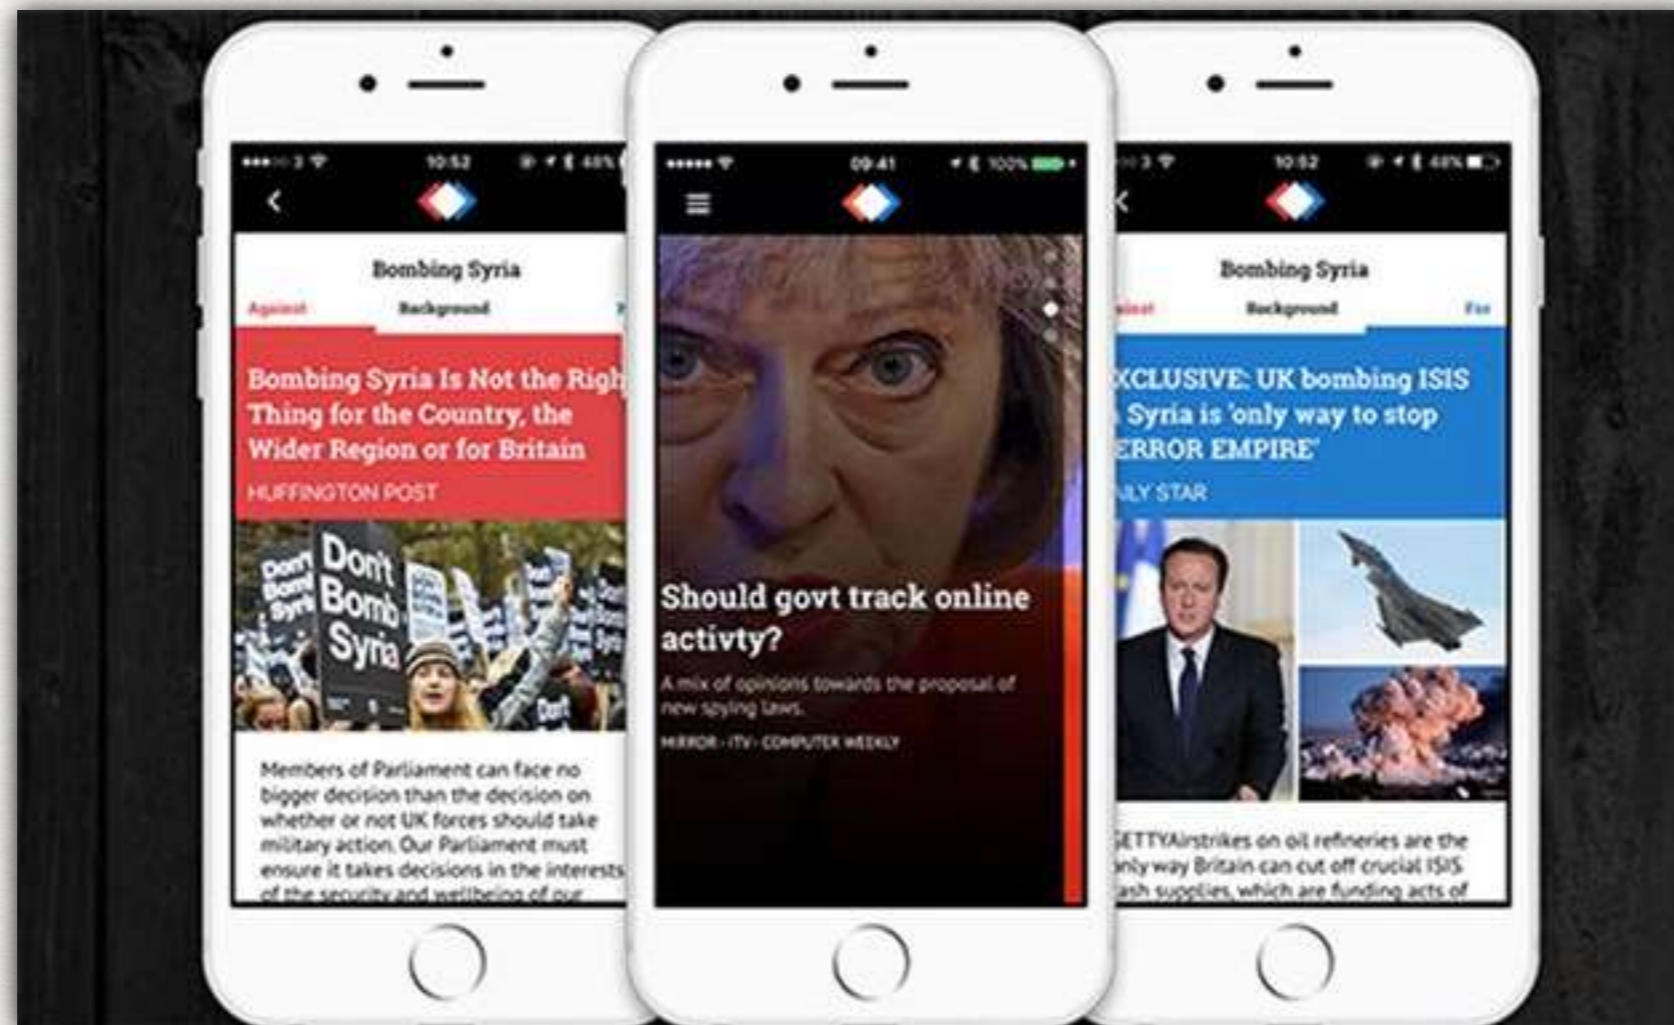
10:52

Bombing Syria

Against Background

Bombing Syria Is Not the Righ Thing for the Country, the Wider Region or for Britain

HUFFINGTON POST

Don't Bomb Syria

Don't Bomb Syria

Members of Parliament can face no bigger decision than the decision on whether or not UK forces should take military action. Our Parliament must ensure it takes decisions in the interests of the security and wellbeing of our

09:41 100%

Should govt track online activty?

A mix of opinions towards the proposal of new spying laws.

MIRROR · ITV · COMPUTER WEEKLY

10:52 48%

Bombing Syria

Background For

XCLUSIVE: UK bombing ISIS Syria is 'only way to stop ERROR EMPIRE'

ILY STAR

GETTYAirstrikes on oil refineries are the only way Britain can cut off crucial ISIS ash supplies, which are funding acts of